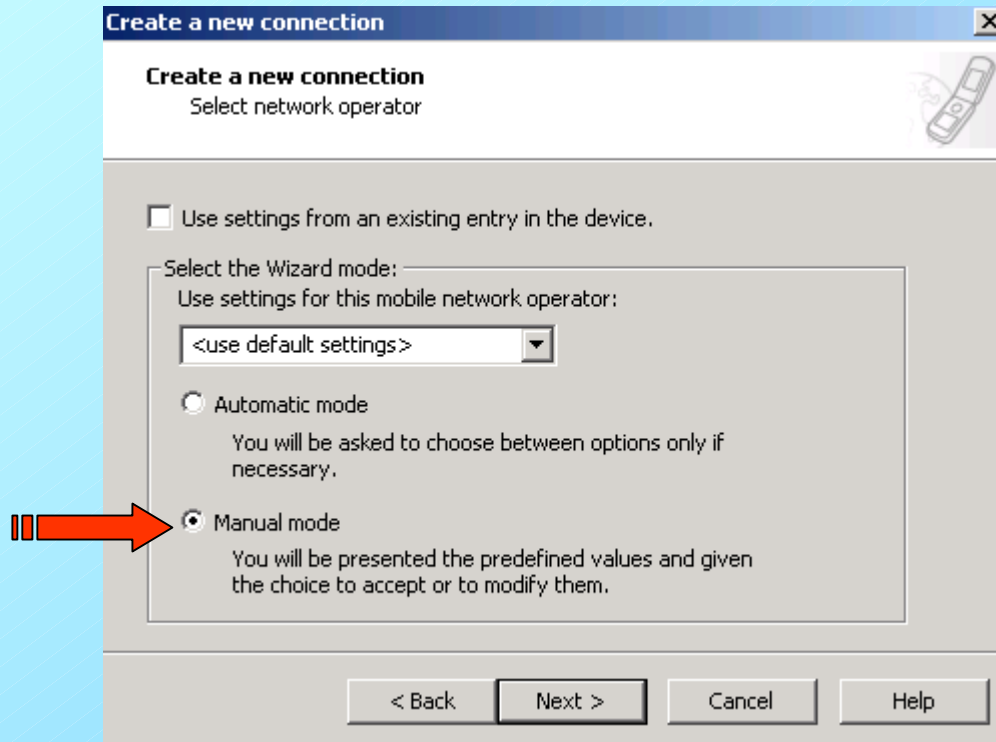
Create a new connection

Create a new connection
Select network operator

Use settings from an existing entry in the device.

Select the Wizard mode:
Use settings for this mobile network operator:

<use default settings>

Automatic mode
You will be asked to choose between options only if necessary.

Manual mode
You will be presented the predefined values and given the choice to accept or to modify them.

< Back
Next >
Cancel
Help